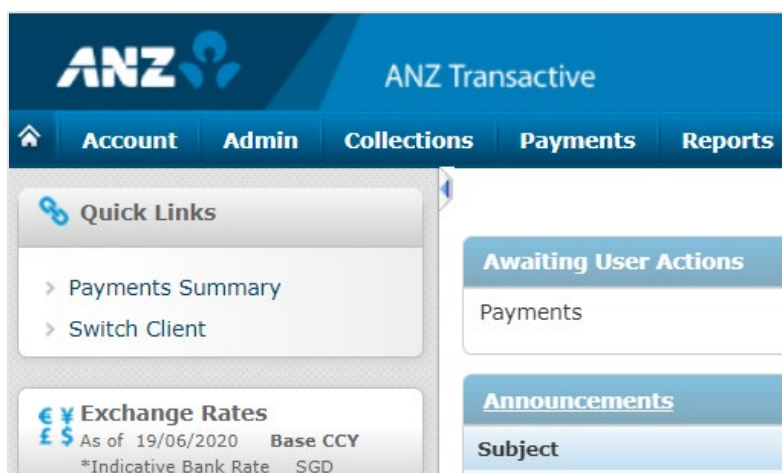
ANZ

ANZ Transactive

Account Admin Collections Payments Reports

Quick Links

Payments Summary

Switch Client

Exchange Rates

As of 19/06/2020 Base CCY

*Indicative Bank Rate SGD

Awaiting User Actions

Payments

Announcements

Subject